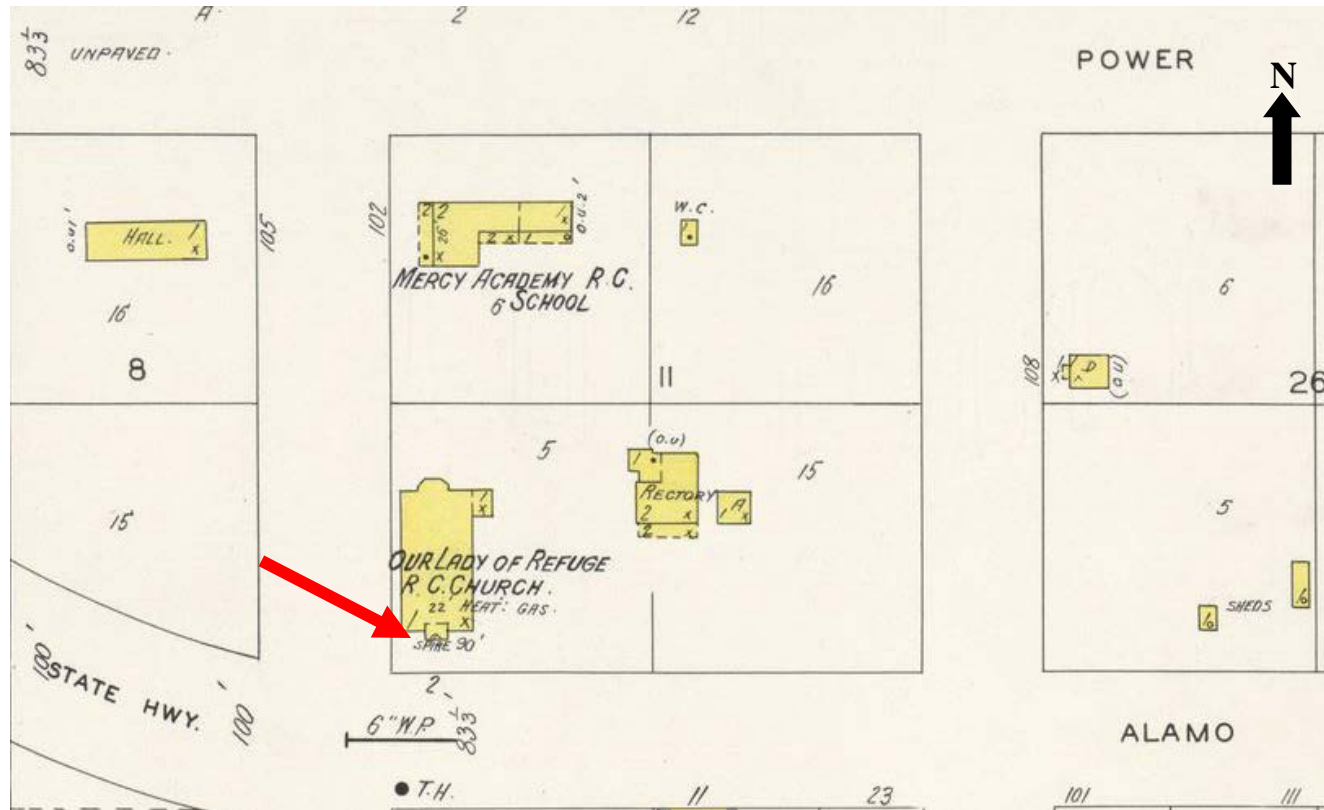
A
2
12
$833\frac{1}{3}$
UNPAVED
POWER
N
O.U.
HALL
1
X
105
16
8
15
102
2
2
26
X
2
X
2
X
1
X
O.U.2
MERCY ACADEMY R.C.
6 SCHOOL
W.C.
1
16
11
5
(O.U)
1
RECTORY
2
X
2
X
1
A
X
15
1
X
OUR LADY OF REFUGE
R.C. CHURCH.
22 HEAT: GAS.
1
X
SPIRE 90'
108
X
D
(O.U)
6
26
5
SHEDS
6
6
100
STATE HWY.
100
2
6" W.P.
$833\frac{1}{3}$
T.H.
11
23
ALAMO
101
111